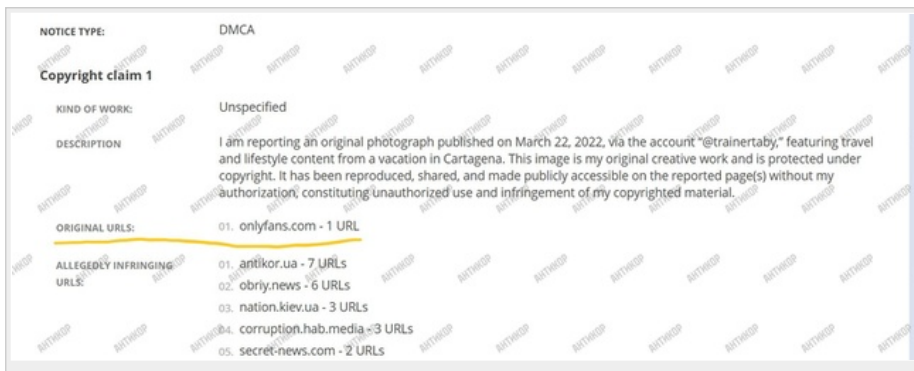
NOTICE TYPE:
DMCA

Copyright claim 1

KIND OF WORK:
Unspecified

DESCRIPTION
I am reporting an original photograph published on March 22, 2022, via the account "@trainertaby," featuring travel and lifestyle content from a vacation in Cartagena. This image is my original creative work and is protected under copyright. It has been reproduced, shared, and made publicly accessible on the reported page(s) without my authorization, constituting unauthorized use and infringement of my copyrighted material.

ORIGINAL URLS:
01. onlyfans.com - 1 URL

ALLEGEDLY INFRINGING URLS:
01. antikor.ua - 7 URLs
02. obriy.news - 6 URLs
03. nation.kiev.ua - 3 URLs
04. corruption.hab.media - 3 URLs
05. secret-news.com - 2 URLs

АНТИКОР